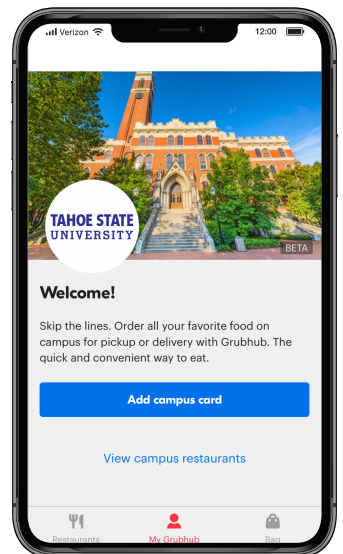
Verizon 12:00

TAHOE STATE UNIVERSITY

BETA

Welcome!

Skip the lines. Order all your favorite food on campus for pickup or delivery with Grubhub. The quick and convenient way to eat.

Add campus card

View campus restaurants

Restaurants My Grubhub Bag